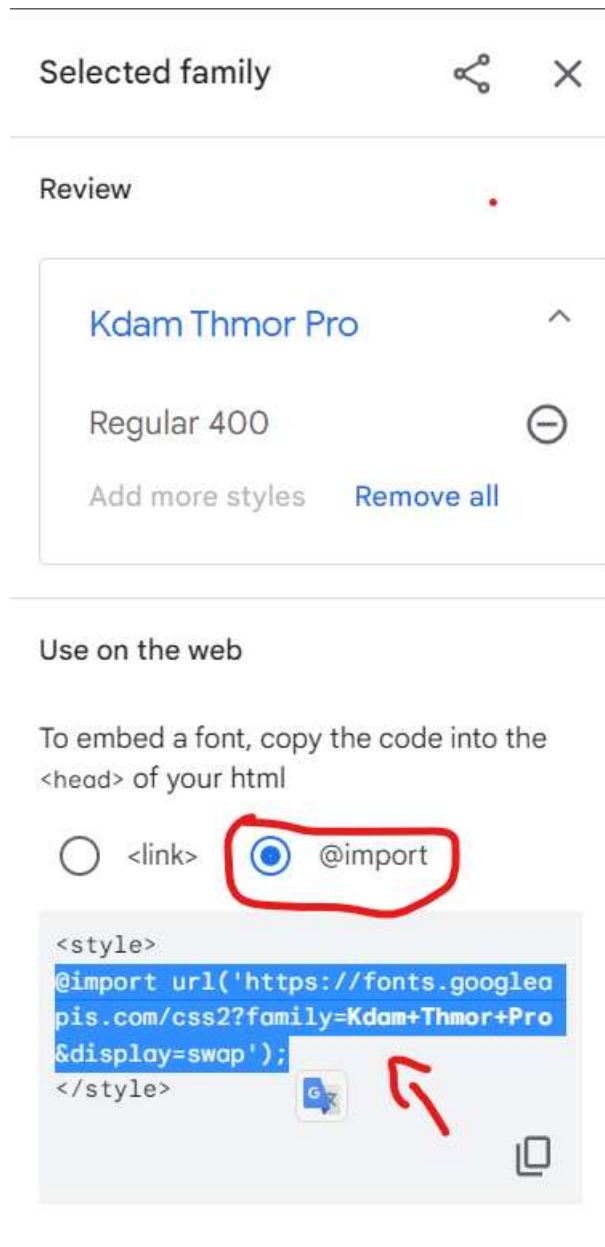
Selected family

Review

Kdam Thmor Pro

Regular 400

Add more styles Remove all

Use on the web

To embed a font, copy the code into the <head> of your html

<link> @import

<style>
@import url('https://fonts.googleapis.com/css2?family=Kdam+Thmor+Pro&display=swap');
</style>